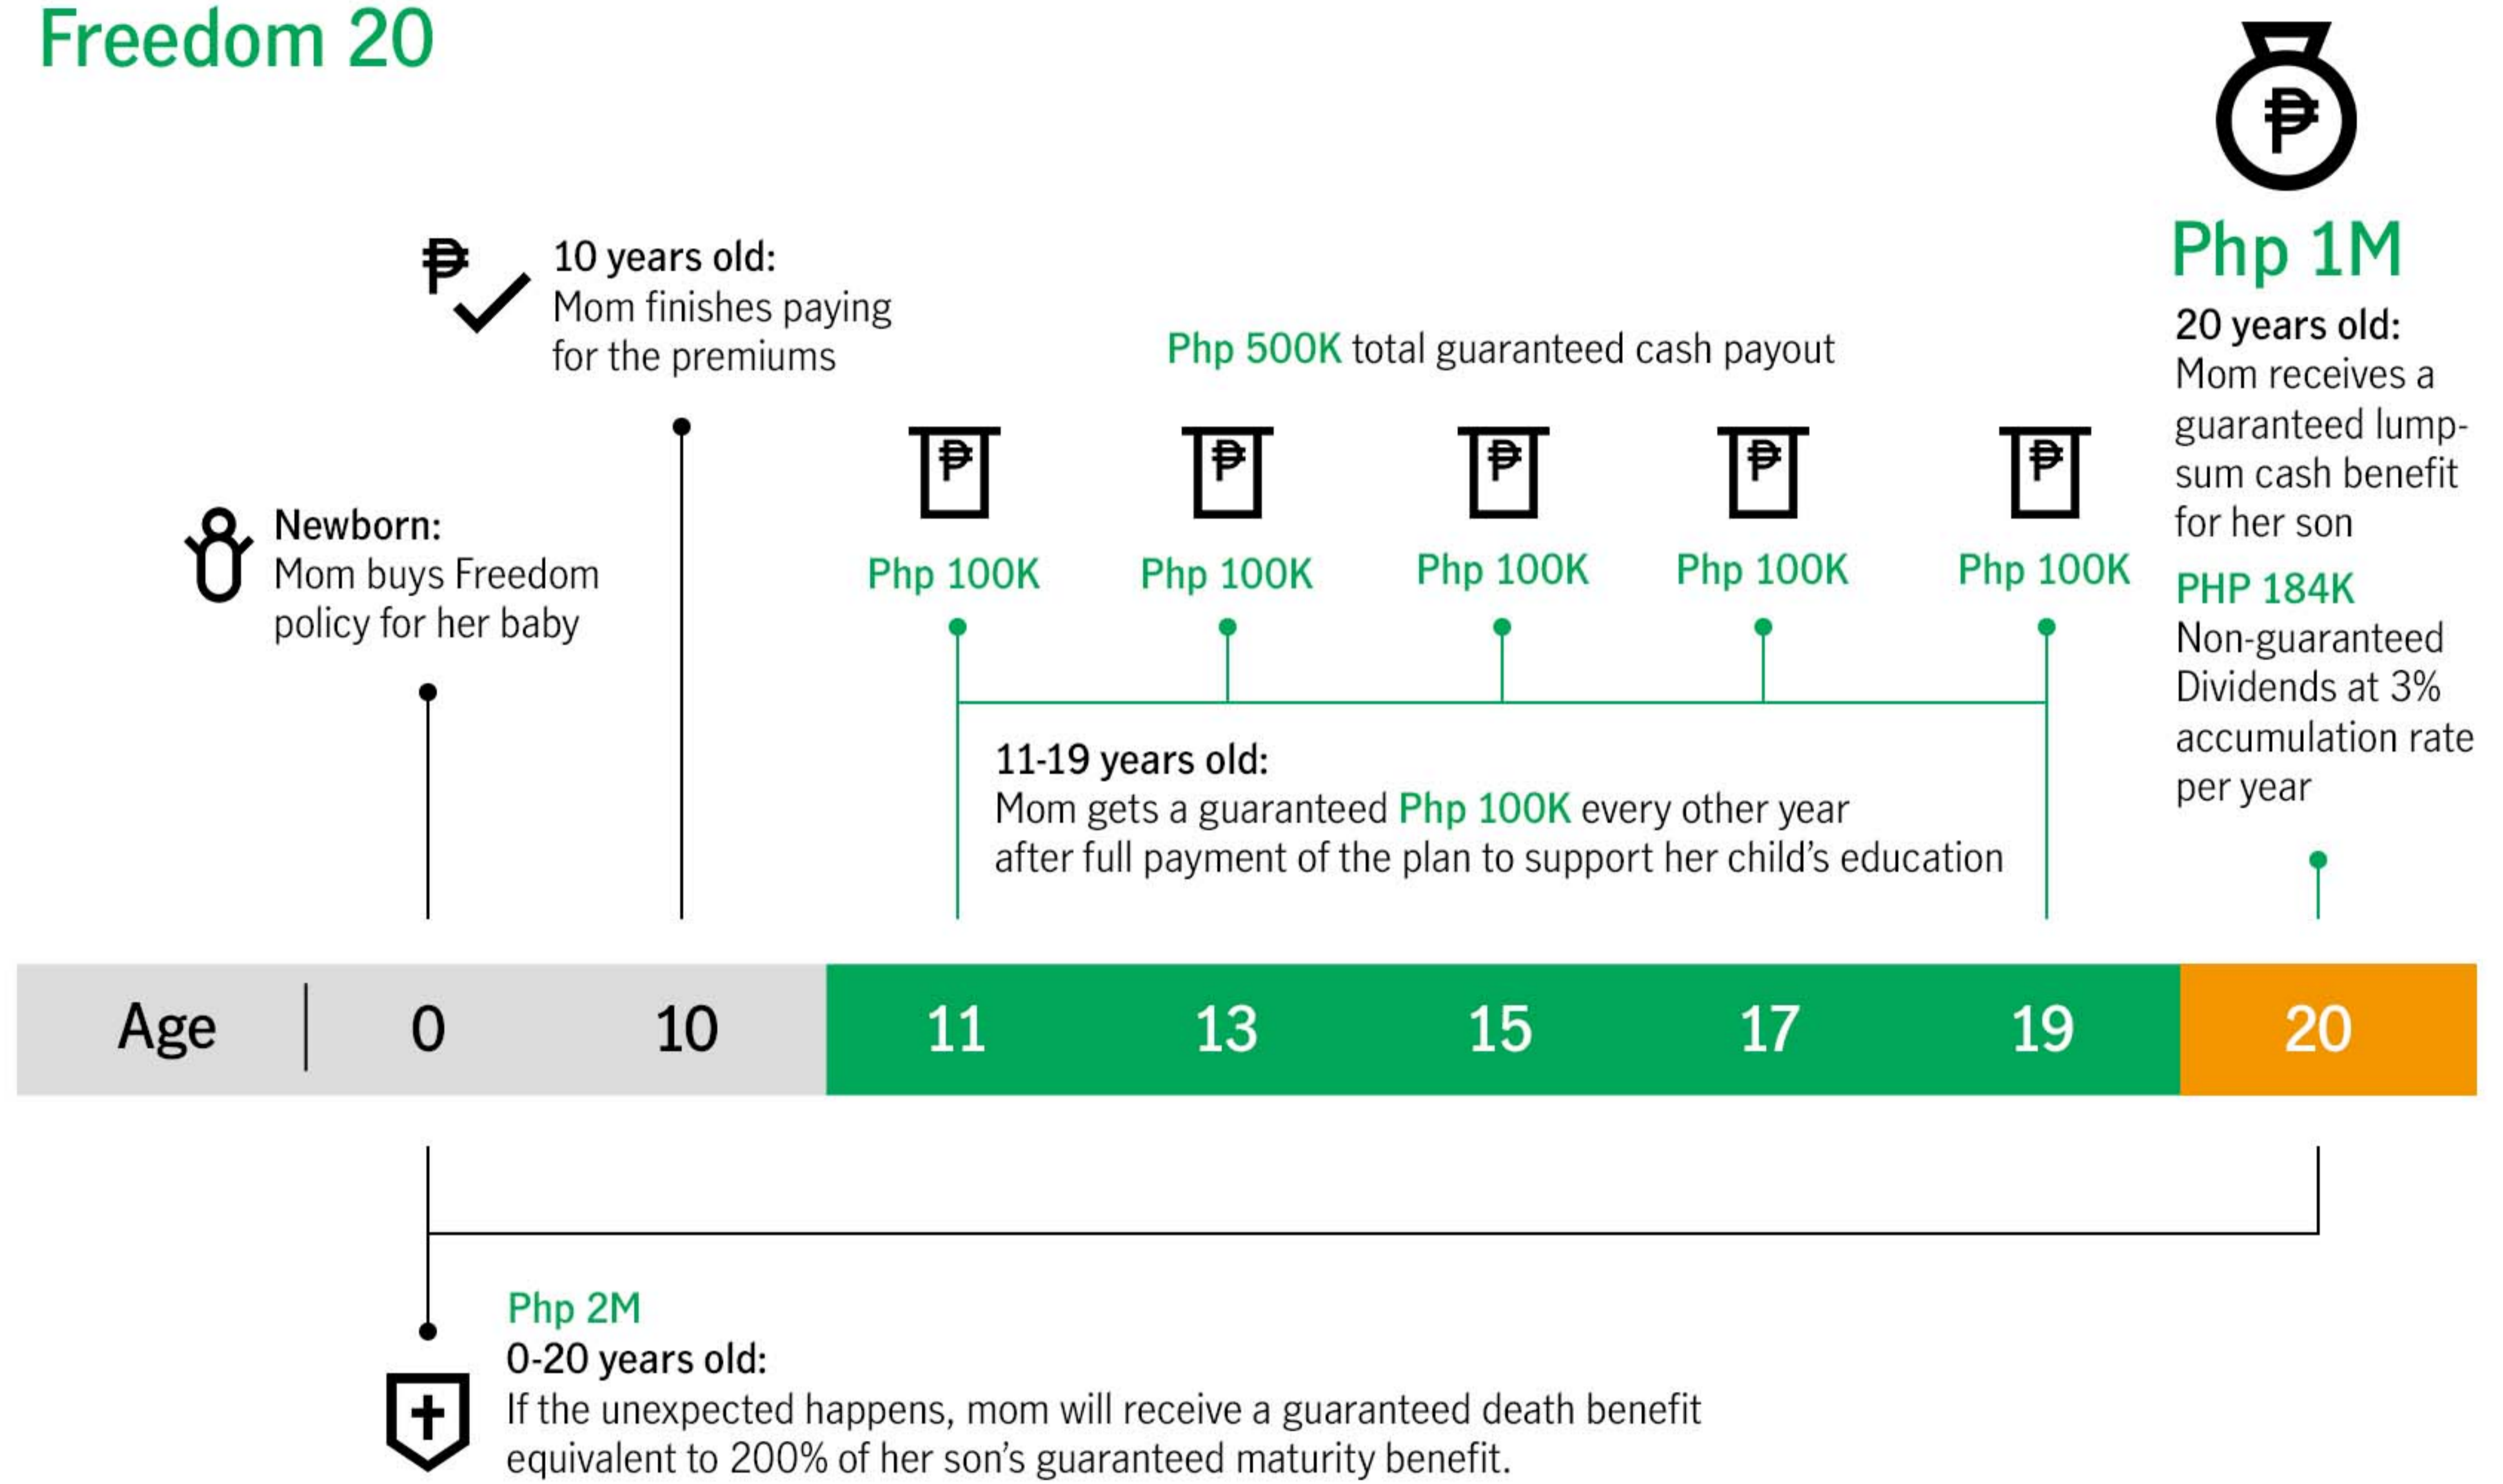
Freedom 20

10 years old:
Mom finishes paying for the premiums

Php 500K total guaranteed cash payout

Php 1M
20 years old:
Mom receives a guaranteed lump-sum cash benefit for her son

PHP 184K
Non-guaranteed Dividends at 3% accumulation rate per year

Newborn:
Mom buys Freedom policy for her baby

Php 100K
Php 100K
Php 100K
Php 100K
Php 100K

11-19 years old:
Mom gets a guaranteed Php 100K every other year after full payment of the plan to support her child's education

| Age | 0 | 10 | 11 | 13 | 15 | 17 | 19 | 20 |
|---|---|---|---|---|---|---|---|---|

Php 2M
0-20 years old:
If the unexpected happens, mom will receive a guaranteed death benefit equivalent to 200% of her son's guaranteed maturity benefit.